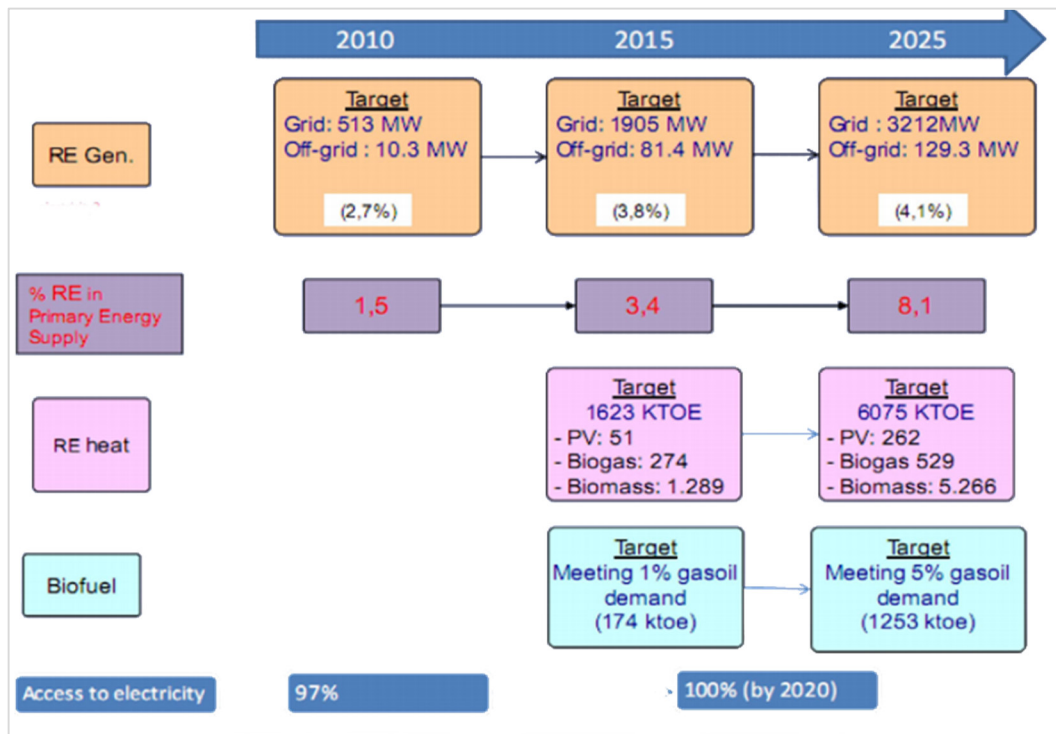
2010
2015
2025

RE Gen.

Target
Grid: 513 MW
Off-grid : 10.3 MW
(2,7%)

Target
Grid: 1905 MW
Off-grid: 81.4 MW
(3,8%)

Target
Grid : 3212MW
Off-grid: 129.3 MW
(4,1%)

% RE in Primary Energy Supply

1,5
3,4
8,1

RE heat

Target
1623 KTOE
- PV: 51
- Biogas: 274
- Biomass: 1.289

Target
6075 KTOE
- PV: 262
- Biogas 529
- Biomass: 5.266

Biofuel

Target
Meeting 1% gasoil demand
(174 ktoe)

Target
Meeting 5% gasoil demand
(1253 ktoe)

Access to electricity
97%
100% (by 2020)